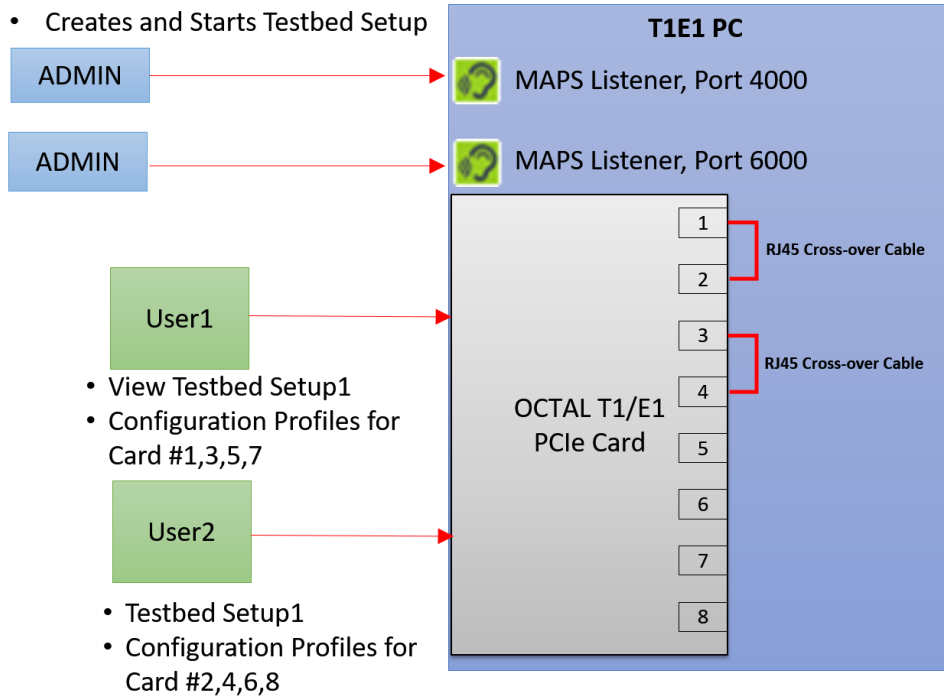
• Creates and Starts Testbed Setup

ADMIN

ADMIN

T1E1 PC

MAPS Listener, Port 4000

MAPS Listener, Port 6000

User1

• View Testbed Setup1
• Configuration Profiles for Card #1,3,5,7

User2

• Testbed Setup1
• Configuration Profiles for Card #2,4,6,8

OCTAL T1/E1 PCIe Card

1
2
3
4
5
6
7
8

RJ45 Cross-over Cable

RJ45 Cross-over Cable